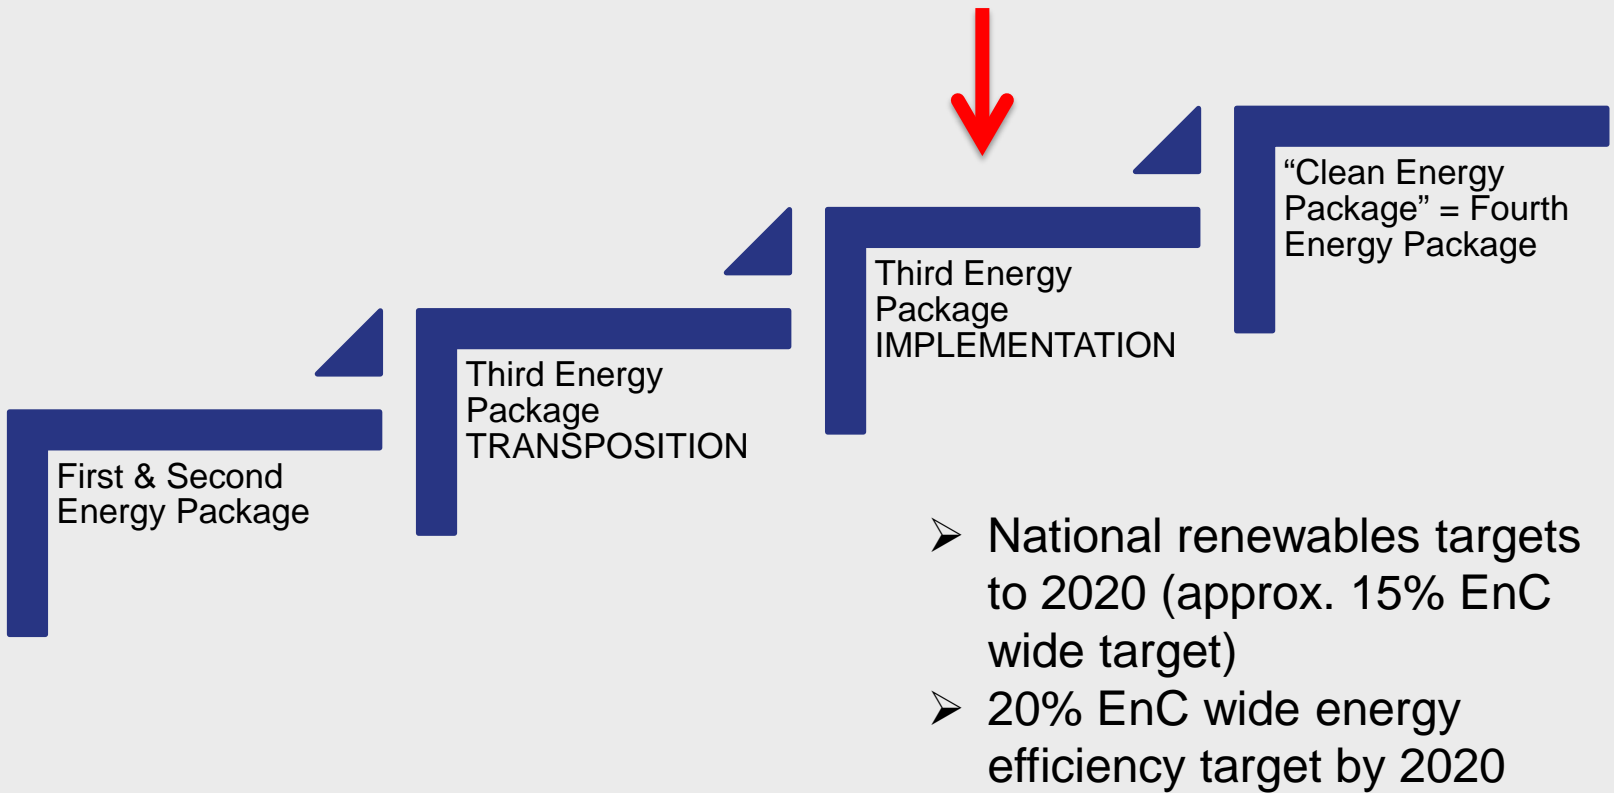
First & Second Energy Package

Third Energy Package TRANSPOSITION

Third Energy Package IMPLEMENTATION

“Clean Energy Package” = Fourth Energy Package

➢ National renewables targets to 2020 (approx. 15% EnC wide target)
➢ 20% EnC wide energy efficiency target by 2020